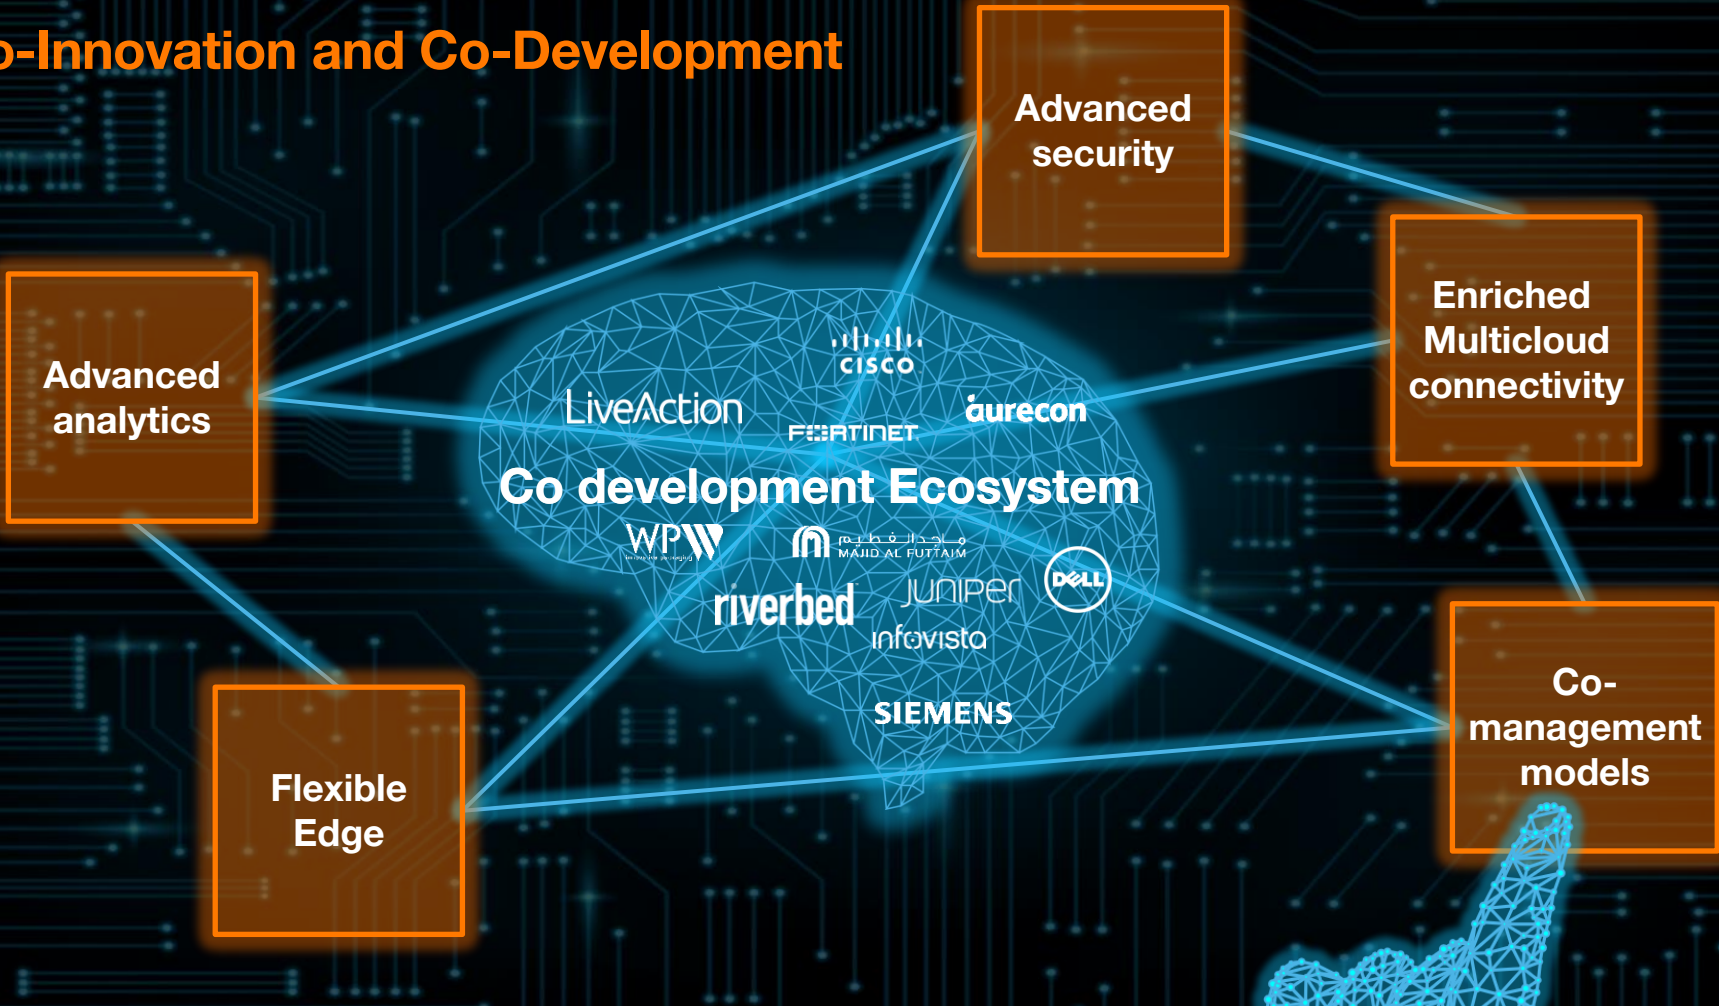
o-Innovation and Co-Development

Advanced security

Advanced analytics

Enriched Multicloud connectivity

cisco

LiveAction

aurecon

FORTINET

Co development Ecosystem

WPP

ماجد الفطيم
MAJID AL FUTTAIM

DELL

riverbed

JUNIPER

infovista

SIEMENS

Flexible Edge

Co-management models